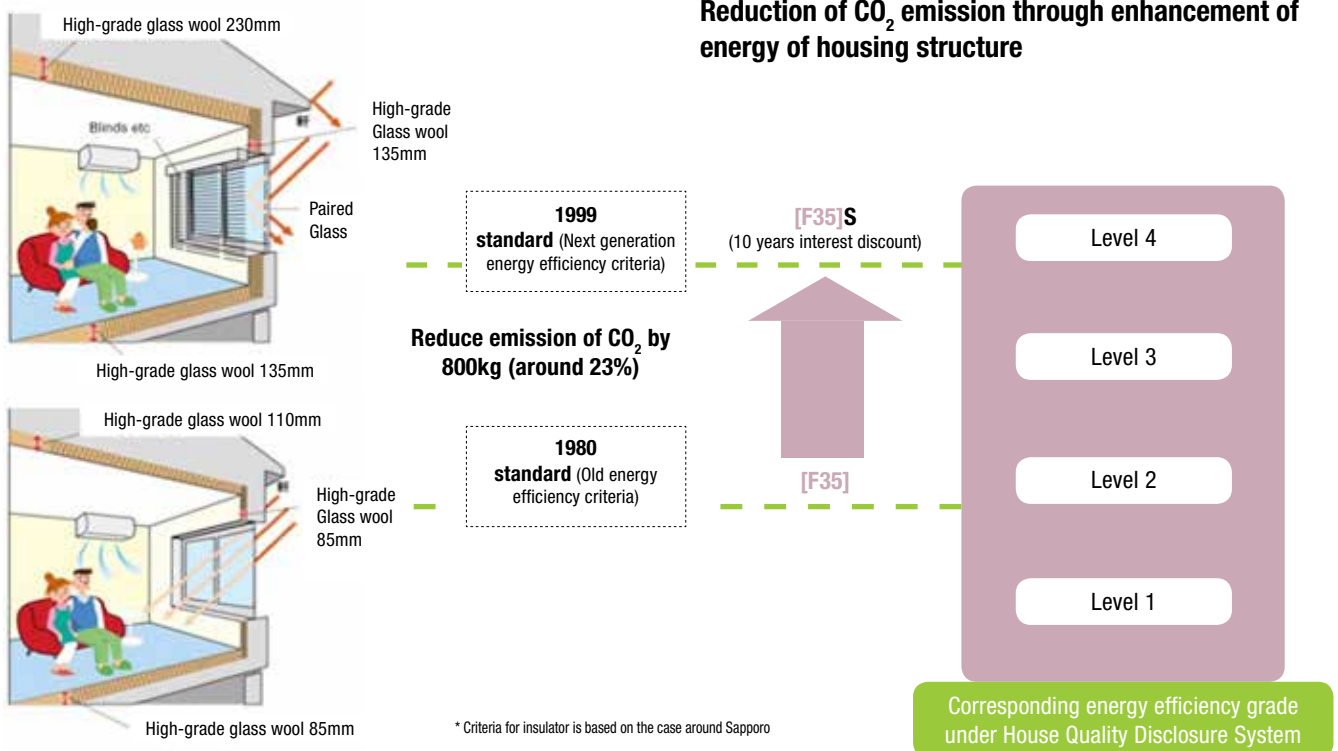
Reduction of $CO_2$ emission through enhancement of energy of housing structure

High-grade glass wool 230mm

Blinds etc

High-grade Glass wool 135mm

Paired Glass

High-grade glass wool 135mm

1999 standard (Next generation energy efficiency criteria)

[F35]S (10 years interest discount)

Reduce emission of $CO_2$ by 800kg (around 23%)

High-grade glass wool 110mm

High-grade Glass wool 85mm

1980 standard (Old energy efficiency criteria)

[F35]

Level 4

Level 3

Level 2

Level 1

High-grade glass wool 85mm

* Criteria for insulator is based on the case around Sapporo

Corresponding energy efficiency grade under House Quality Disclosure System